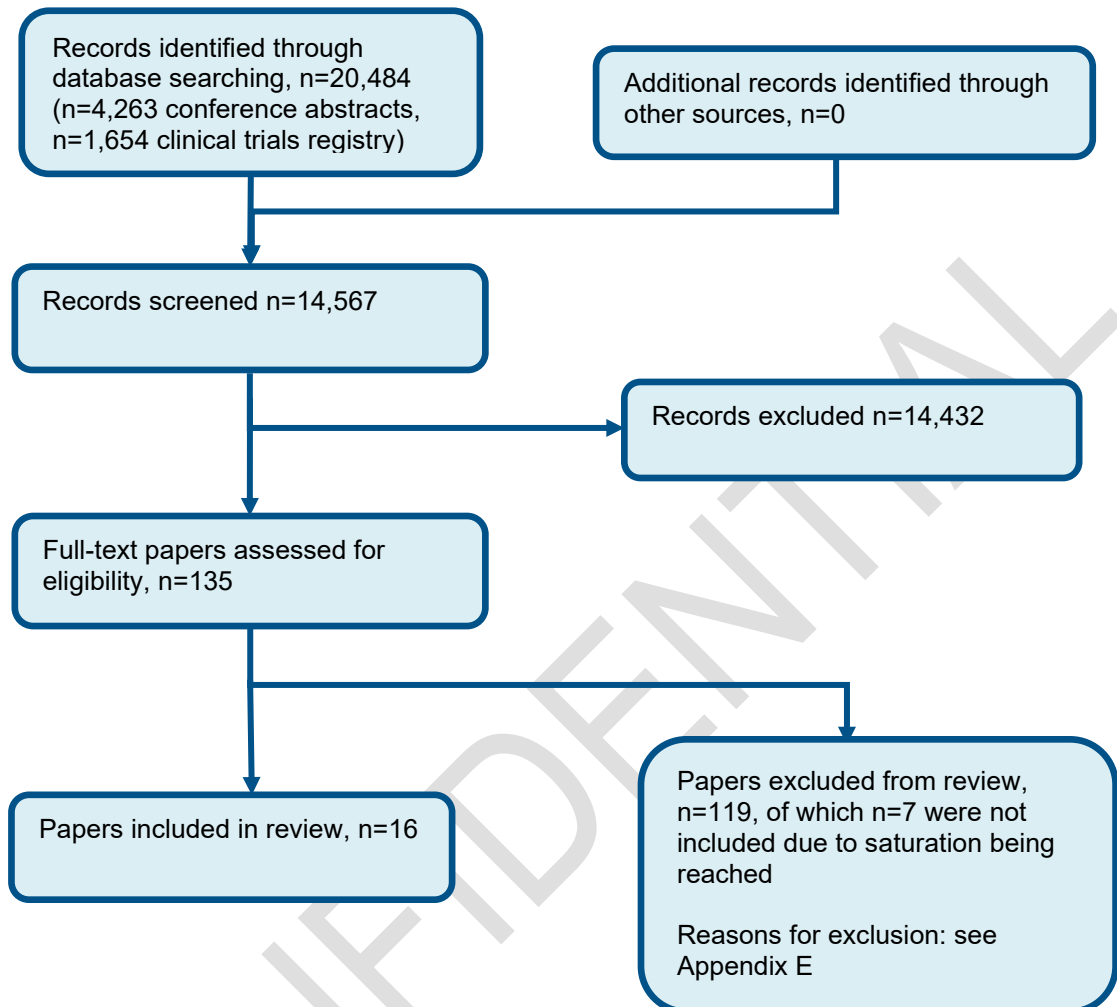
Records identified through database searching, n=20,484 (n=4,263 conference abstracts, n=1,654 clinical trials registry)

Additional records identified through other sources, n=0

Records screened n=14,567

Records excluded n=14,432

Full-text papers assessed for eligibility, n=135

Papers included in review, n=16

Papers excluded from review, n=119, of which n=7 were not included due to saturation being reached

Reasons for exclusion: see Appendix E

IFIDENTIAL